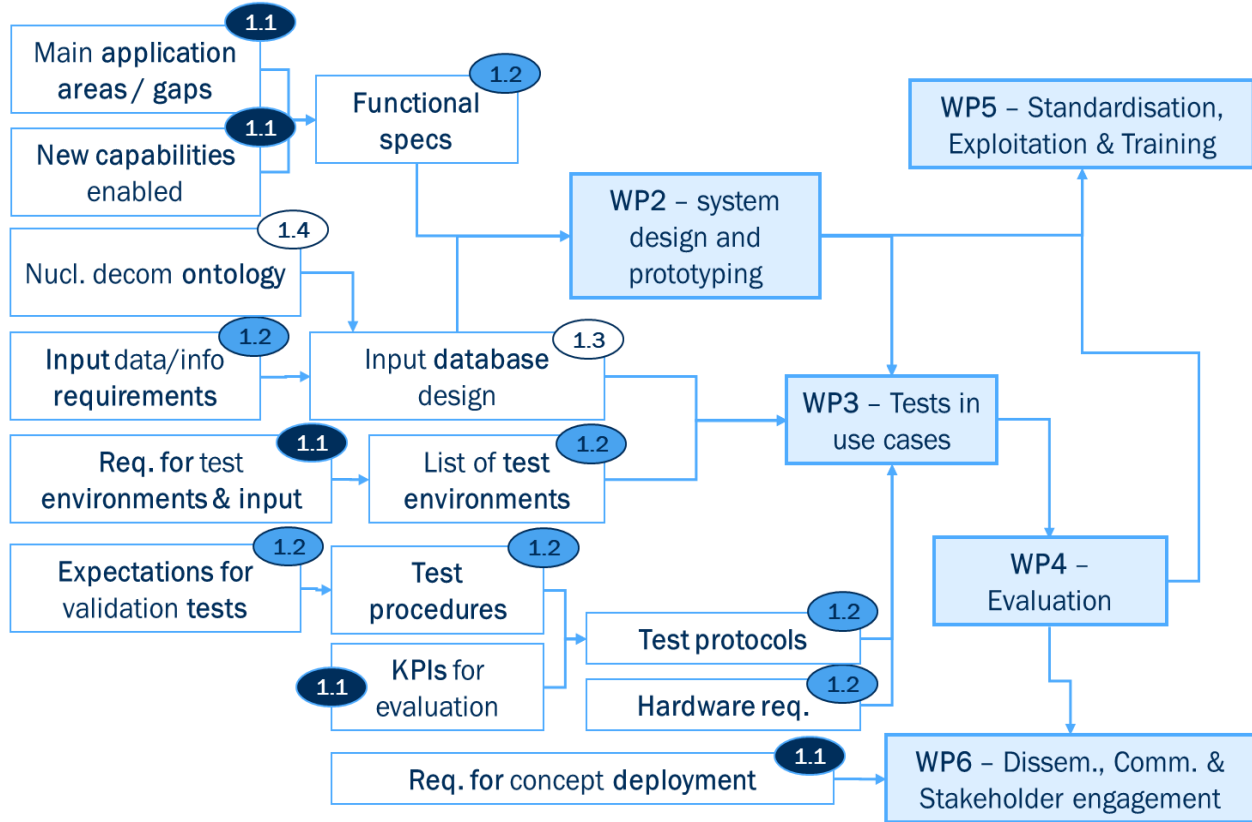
1.1
Main application areas / gaps

1.1
New capabilities enabled

1.2
Functional specs

WP5 – Standardisation, Exploitation & Training

WP2 – system design and prototyping

1.4
Nucl. decom ontology

1.2
Input data/info requirements

1.3
Input database design

WP3 – Tests in use cases

1.1
Req. for test environments & input

1.2
List of test environments

1.2
Expectations for validation tests

1.2
Test procedures

WP4 – Evaluation

1.2
Test protocols

1.1
KPIs for evaluation

1.2
Hardware req.

1.1
Req. for concept deployment

WP6 – Dissem., Comm. & Stakeholder engagement